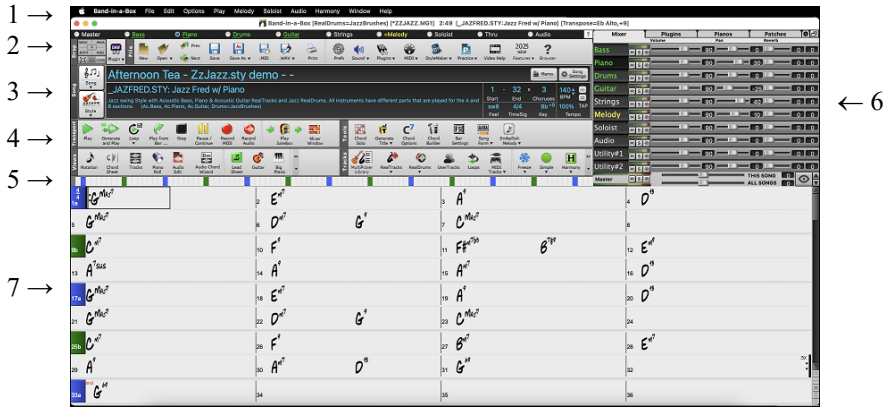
1 →
2 →
3 →
4 →
5 →
7 →
← 6

Band-in-a-Box File Edit Options Play Melody Soloist Audio Harmony Window Help

Band-in-a-Box [RealDrums=JazzBrushes] (*ZZJAZZ.MG1) 2:49 (_JAZFRED.STY:Jazz Fred w/ Piano) [Transpose=Eb Alto,+9]

Master Bass Piano Drums Guitar Strings Melody Soloist Thru Audio

New Open Prev Next Save Save As .MID .WAV Print Prefs Sound Plugins MIDI StyleMaker Practice Video Help 2025 NEW Features Browser

Afternoon Tea - ZzJazz.sty demo - -

_JAZFRED.STY: Jazz Fred w/ Piano

Jazz swing Style with Acoustic Bass, Piano & Acoustic Guitar RealTracks and Jazz RealDrums. All instruments have different parts that are played for the A and B sections. [Ac.Bass, Ac.Piano, Ac.Guitar, Drums:JazzBrushes]

Song Style

Memo Song Settings

1 - 32 x 3 Start End Choruses swing8 4/4 Bb+9 Feel TimeSig Key 140 BPM 100% TAP Tempo

Play Generate and Play Loop Play from Bar Stop Pause Continue Record MIDI Record Audio Play Jukebox Mixer Window

Chord Solo Generate Title Chord Options Chord Builder Bar Settings Song Form Embellish Melody

Notation Chord Sheet Tracks Piano Roll Audio Edit Audio Chord Wizard Lead Sheet Guitar Big Piano

MultiPicker Library RealTracks RealDrums UserTracks Loops MIDI Tracks Freeze Simple Harmony

Mixer Plugins Pianos Patches

Volume Pan Reverb

Bass Piano Drums Guitar Strings Melody Soloist Audio Utility#1 Utility#2 Master

THIS SONG ALL SONGS

1a $G^{Ma7}$ 2 $E^{m7}$ 3 $A^{9}$ 4 $D^{13}$
5 $G^{Ma7}$ 6 $E^{m7}$ 7 $A^{m7}$ 8 $D^{13}$
9b $C^{m7}$ 10 $F^{9}$ 11 $F\sharp^{m7b5}$ $B^{7b9}$ 12 $E^{m7}$
13 $A^{7sus}$ 14 $A^{9}$ 15 $A^{m7}$ 16 $D^{13}$
17a $G^{Ma7}$ 18 $E^{m7}$ 19 $A^{9}$ 20 $D^{13}$
21 $G^{Ma7}$ 22 $E^{m7}$ $G^{13}$ 23 $C^{Ma7}$ 24 $E^{m7}$
25b $C^{m7}$ 26 $F^{9}$ 27 $B^{m7}$ 28 $E^{m7}$
29 $A^{9}$ 30 $A^{m7}$ $D^{13}$ 31 $G^{Ma7}$ 32 $D^{13}$
33a $G^{69}$ 34 35 36